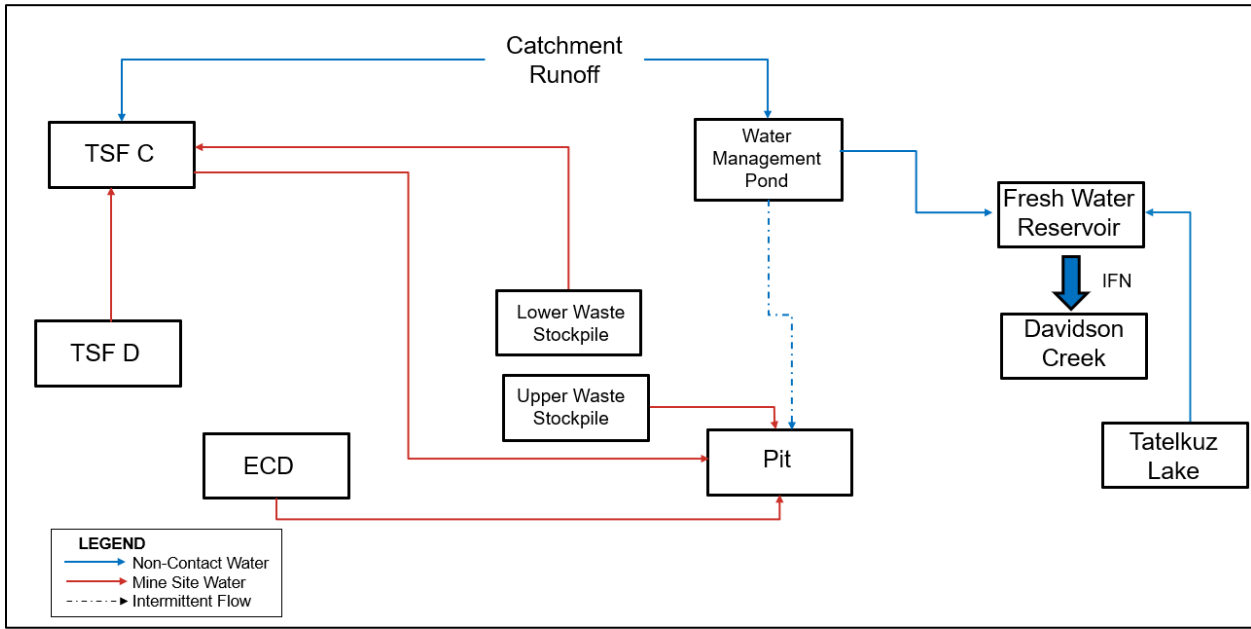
Catchment Runoff

TSF C

Water Management Pond

Fresh Water Reservoir

IFN

Davidson Creek

TSF D

Lower Waste Stockpile

Upper Waste Stockpile

ECD

Pit

Tatelkuz Lake

LEGEND
Non-Contact Water
Mine Site Water
Intermittent Flow